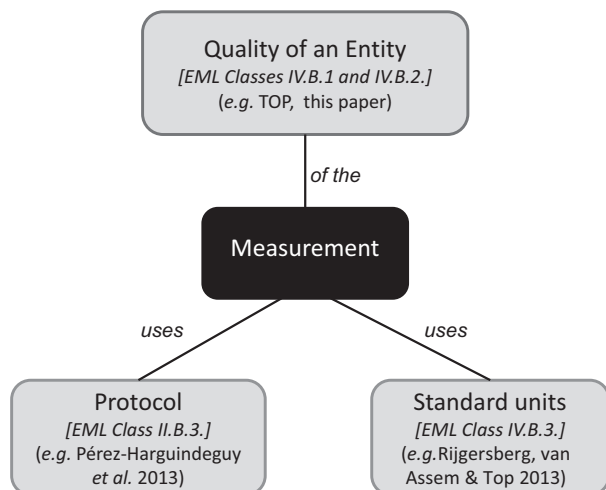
Quality of an Entity
[EML Classes IV.B.1 and IV.B.2.]
(e.g. TOP, this paper)

of the

Measurement

uses

uses

Protocol
[EML Class II.B.3.]
(e.g. Pérez-Harguindeguy et al. 2013)

Standard units
[EML Class IV.B.3.]
(e.g.Rijgersberg, van Assem & Top 2013)